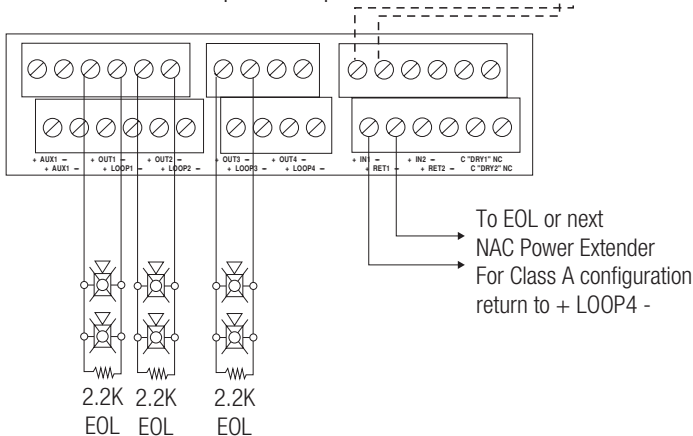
+ AUX1 − + OUT1 − + OUT2 − + OUT3 − + OUT4 − + IN1 − + IN2 − C "DRY1" NC
+ AUX1 − + LOOP1 − + LOOP2 − + LOOP3 − + LOOP4 − + RET1 − + RET2 − C "DRY2" NC

To EOL or next NAC Power Extender
For Class A configuration return to + LOOP4 -

2.2K EOL 2.2K EOL 2.2K EOL